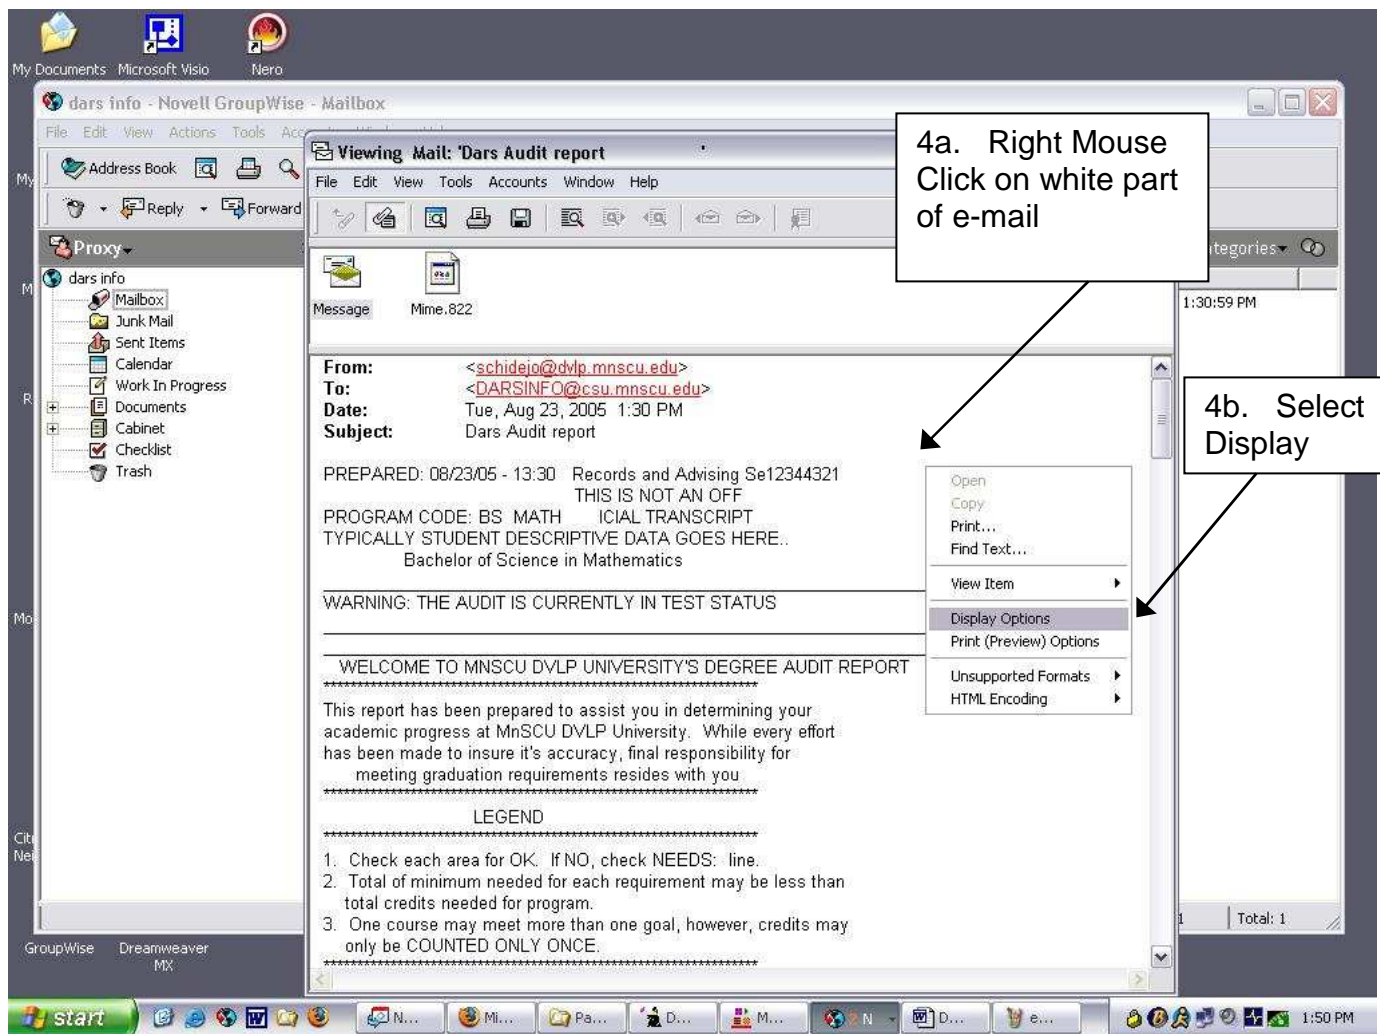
My Documents Microsoft Visio Nero

dars info - Novell GroupWise - Mailbox

File Edit View Actions Tools Acc

Address Book

Reply Forward

Proxy

dars info
Mailbox
Junk Mail
Sent Items
Calendar
Work In Progress
Documents
Cabinet
Checklist
Trash

Viewing Mail: 'Dars Audit report

File Edit View Tools Accounts Window Help

Message Mime.822

4a. Right Mouse Click on white part of e-mail

4b. Select Display

tegories

1:30:59 PM

From: <schidejo@dvlp.mnscu.edu>
To: <DARSINFO@csu.mnscu.edu>
Date: Tue, Aug 23, 2005 1:30 PM
Subject: Dars Audit report

PREPARED: 08/23/05 - 13:30 Records and Advising Se12344321
THIS IS NOT AN OFF
PROGRAM CODE: BS MATH ICIAL TRANSCRIPT
TYPICALLY STUDENT DESCRIPTIVE DATA GOES HERE..
Bachelor of Science in Mathematics

WARNING: THE AUDIT IS CURRENTLY IN TEST STATUS

WELCOME TO MNSCU DVLP UNIVERSITY'S DEGREE AUDIT REPORT
******************************************************************************

This report has been prepared to assist you in determining your academic progress at MnSCU DVLP University. While every effort has been made to insure it's accuracy, final responsibility for meeting graduation requirements resides with you
******************************************************************************

LEGEND
******************************************************************************

1. Check each area for OK. If NO, check NEEDS: line.
2. Total of minimum needed for each requirement may be less than total credits needed for program.
3. One course may meet more than one goal, however, credits may only be COUNTED ONLY ONCE.
******************************************************************************

Open
Copy
Print...
Find Text...
View Item
Display Options
Print (Preview) Options
Unsupported Formats
HTML Encoding

Total: 1

GroupWise Dreamweaver MX

start N... Mi... Pa... D... M... N D... e... 1:50 PM